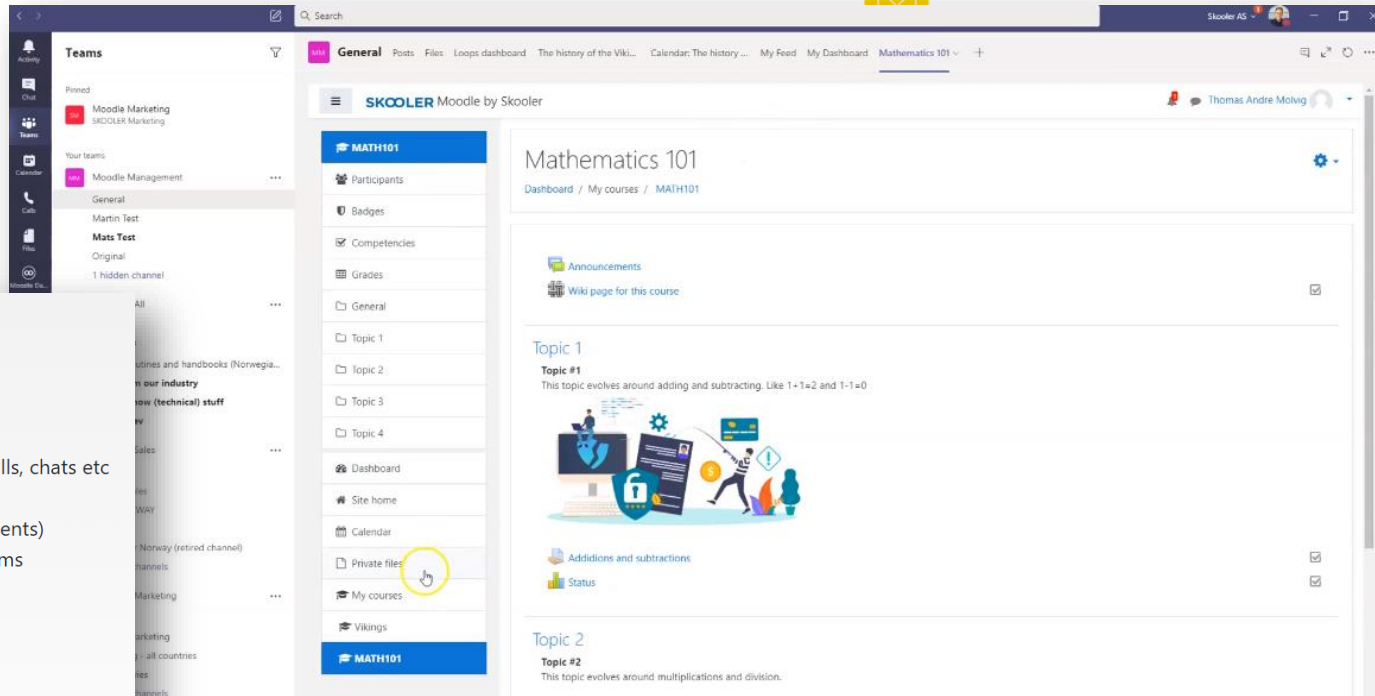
Search

Skooler AS

Activity
Chat
Teams
Calendar
Calls
Files
Moodle Da...

Teams

Pinned
Moodle Marketing
SKOOLER Marketing

Your teams
Moodle Management
General
Martin Test
Mats Test
Original
1 hidden channel

All

utines and handbooks (Norwegia...
n our industry
ow (technical) stuff

Sales

ies
WAY

Norway (retired channel)
hannels

Marketing

arketing
- all countries
ies
hannels

lls, chats etc
ents)
ms

General Posts Files Loops dashboard The history of the Viki... Calendar: The history ... My Feed My Dashboard Mathematics 101

SKOOLER Moodle by Skooler

Thomas Andre Molvig

MATH101
Participants
Badges
Competencies
Grades
General
Topic 1
Topic 2
Topic 3
Topic 4
Dashboard
Site home
Calendar
Private files
My courses
Vikings
MATH101

Mathematics 101
Dashboard / My courses / MATH101

Announcements
Wiki page for this course

Topic 1
Topic #1
This topic evolves around adding and subtracting. Like 1+1=2 and 1-1=0

Addidions and subtractions
Status

Topic 2
Topic #2
This topic evolves around multiplications and division.